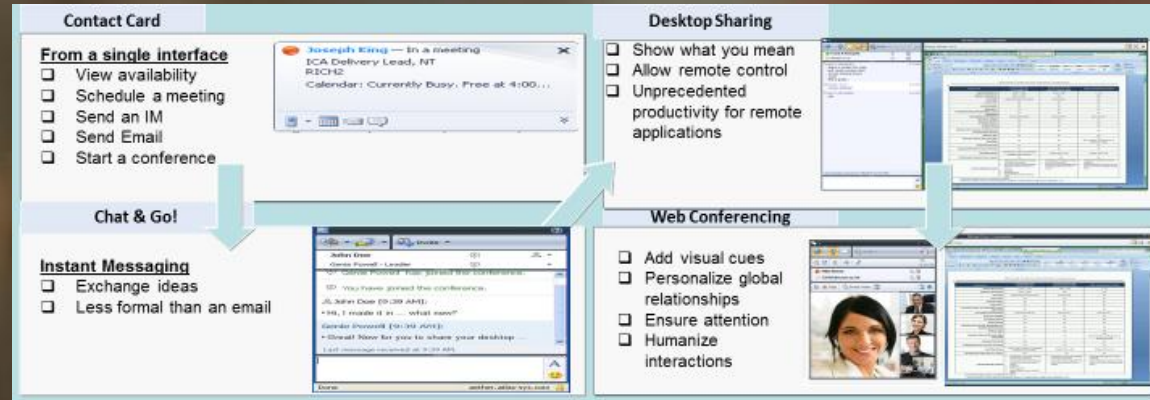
Contact Card

From a single interface
❑ View availability
❑ Schedule a meeting
❑ Send an IM
❑ Send Email
❑ Start a conference

Joseph King — In a meeting
ICA Delivery Lead, NT
RICH2
Calendar: Currently Busy. Free at 4:00...

Chat & Go!

Instant Messaging
❑ Exchange ideas
❑ Less formal than an email

John Doe
Genie Powell - Leader
Genie Powell has joined the conference.
You have joined the conference.
John Doe [9:39 AM]:
• Hi, I made it in ... what now?
Genie Powell [9:39 AM]:
• Great! Now for you to share your desktop ...
Last message received at 9:39 AM.
Done

Desktop Sharing

❑ Show what you mean
❑ Allow remote control
❑ Unprecedented productivity for remote applications

Web Conferencing

❑ Add visual cues
❑ Personalize global relationships
❑ Ensure attention
❑ Humanize interactions